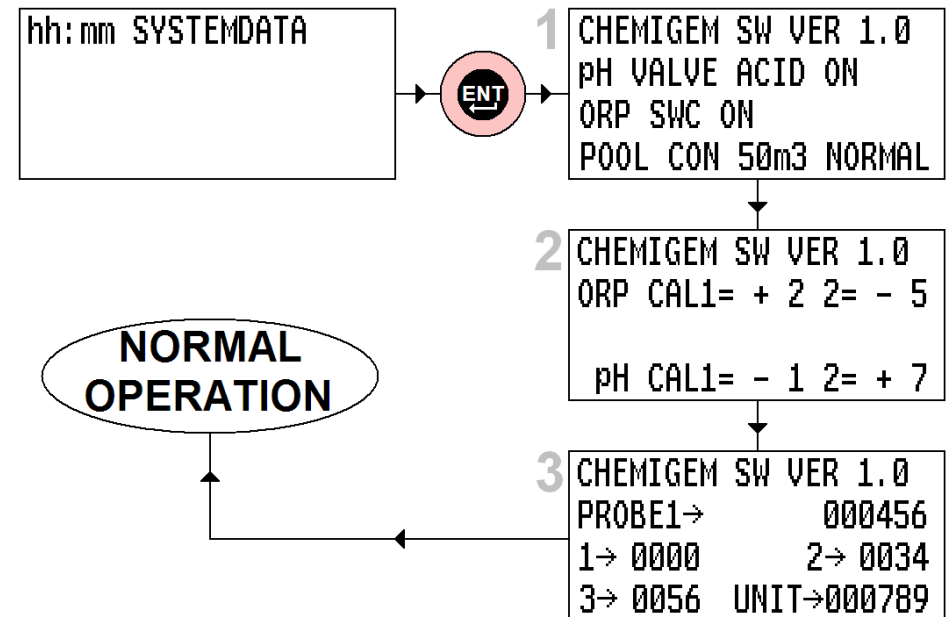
hh:mm SYSTEMDATA

ENT

1
CHEMIGEM SW VER 1.0
pH VALVE ACID ON
ORP SWC ON
POOL CON 50m3 NORMAL

2
CHEMIGEM SW VER 1.0
ORP CAL1= + 2 2= - 5

pH CAL1= - 1 2= + 7

NORMAL OPERATION

3
CHEMIGEM SW VER 1.0
PROBE1→ 000456
1→ 0000 2→ 0034
3→ 0056 UNIT→000789